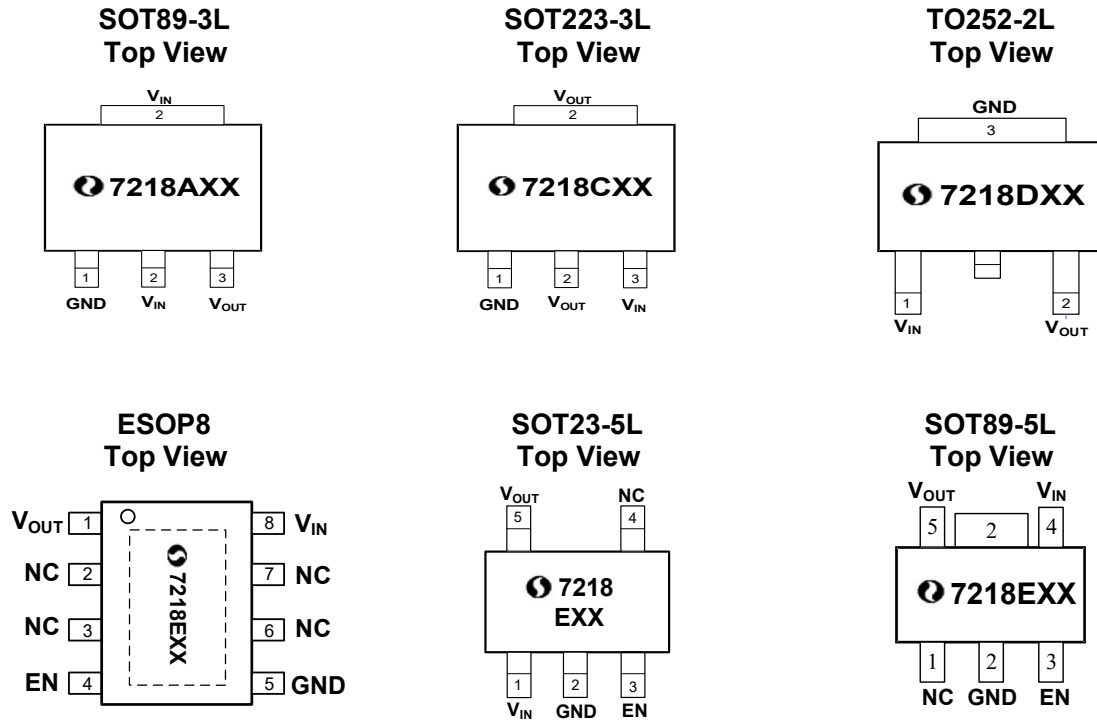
SOT89-3L
Top View

$V_{IN}$
2
7218AXX
1 2 3
GND $V_{IN}$ $V_{OUT}$

SOT223-3L
Top View

$V_{OUT}$
2
7218CXX
1 2 3
GND $V_{OUT}$ $V_{IN}$

TO252-2L
Top View

GND
3
7218DXX
1 2
$V_{IN}$ $V_{OUT}$

ESOP8
Top View

$V_{OUT}$ 1
NC 2
NC 3
EN 4
7218EXX
8 $V_{IN}$
7 NC
6 NC
5 GND

SOT23-5L
Top View

$V_{OUT}$ NC
5 4
7218
EXX
1 2 3
$V_{IN}$ GND EN

SOT89-5L
Top View

$V_{OUT}$ $V_{IN}$
5 2 4
7218EXX
1 2 3
NC GND EN